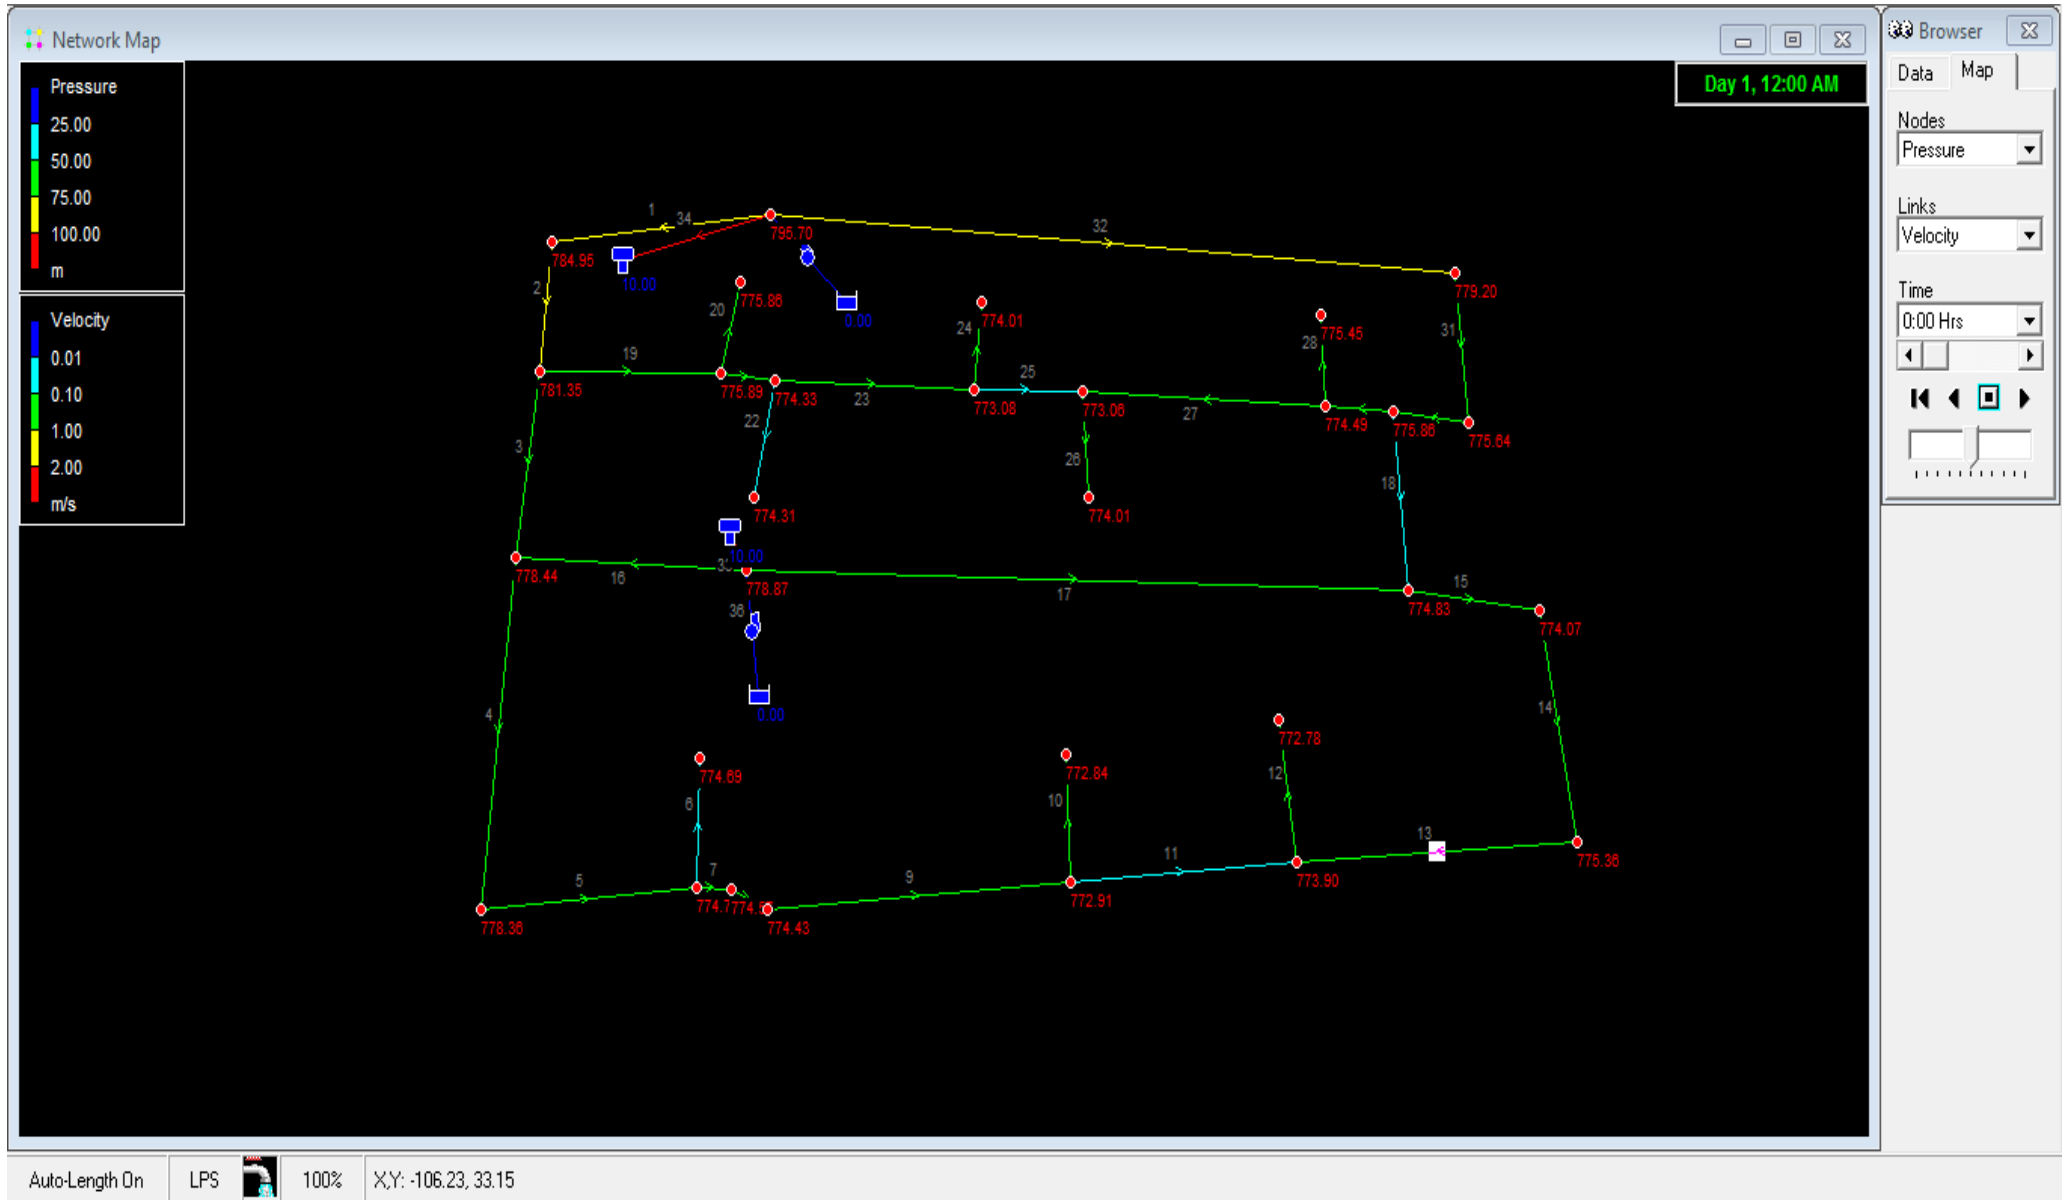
Network Map

Pressure
25.00
50.00
75.00
100.00
m

Velocity
0.01
0.10
1.00
2.00
m/s

Day 1, 12:00 AM

1
34
795.70
32
784.95
10.00
0.00
779.20
2
20
775.86
24
774.01
28
775.45
31
19
781.35
775.89
774.33
23
25
773.08
773.06
27
774.49
775.86
775.64
22
26
3
774.31
774.01
18
10.00
35
778.44
16
778.87
17
774.83
15
774.07
36
0.00
4
14
774.69
772.84
772.78
6
10
12
13
7
11
775.36
5
9
773.90
778.36
774.7774.5
774.43
772.91

Browser
Data
Map
Nodes
Pressure
Links
Velocity
Time
0:00 Hrs

Auto-Length On
LPS
100%
X,Y: -106.23, 33.15